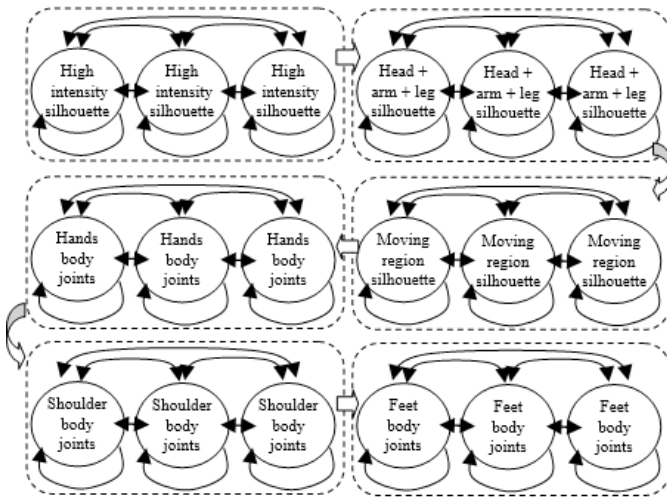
High intensity silhouette

High intensity silhouette

High intensity silhouette

Head + arm + leg silhouette

Head + arm + leg silhouette

Head + arm + leg silhouette

Hands body joints

Hands body joints

Hands body joints

Moving region silhouette

Moving region silhouette

Moving region silhouette

Shoulder body joints

Shoulder body joints

Shoulder body joints

Feet body joints

Feet body joints

Feet body joints